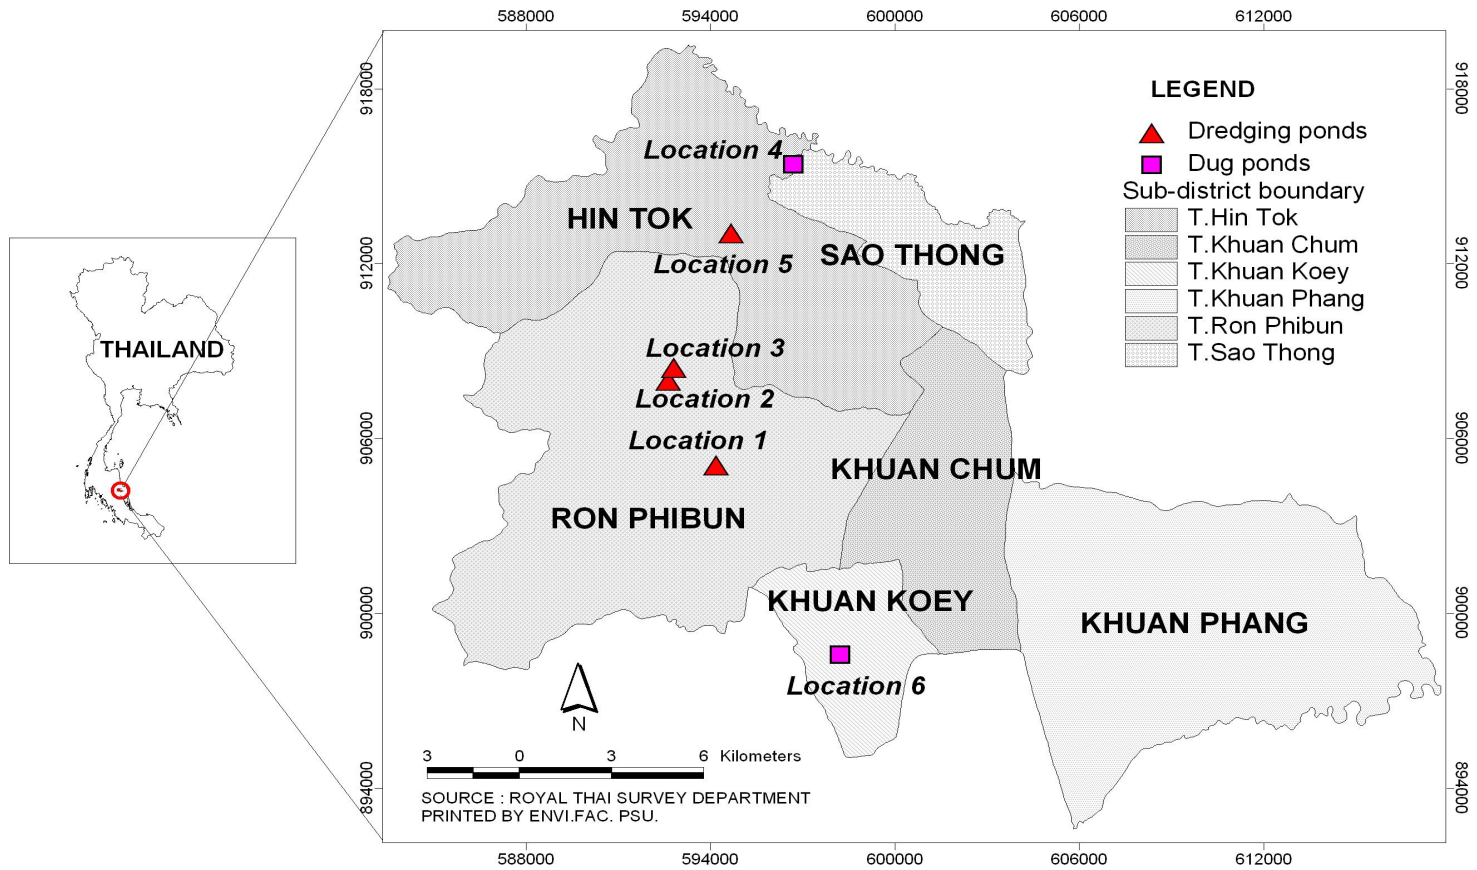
588000 594000 600000 606000 612000

918000 912000 906000 900000 894000

918000 912000 906000 900000 894000

THAILAND

LEGEND
Dredging ponds
Dug ponds
Sub-district boundary
T.Hin Tok
T.Khuan Chum
T.Khuan Koey
T.Khuan Phang
T.Ron Phibun
T.Sao Thong

Location 4
HIN TOK
Location 5
SAO THONG
Location 3
Location 2
Location 1
KHUAN CHUM
RON PHIBUN
KHUAN KOEY
KHUAN PHANG
Location 6

N

3 0 3 6 Kilometers

SOURCE : ROYAL THAI SURVEY DEPARTMENT
PRINTED BY ENVI.FAC. PSU.

588000 594000 600000 606000 612000